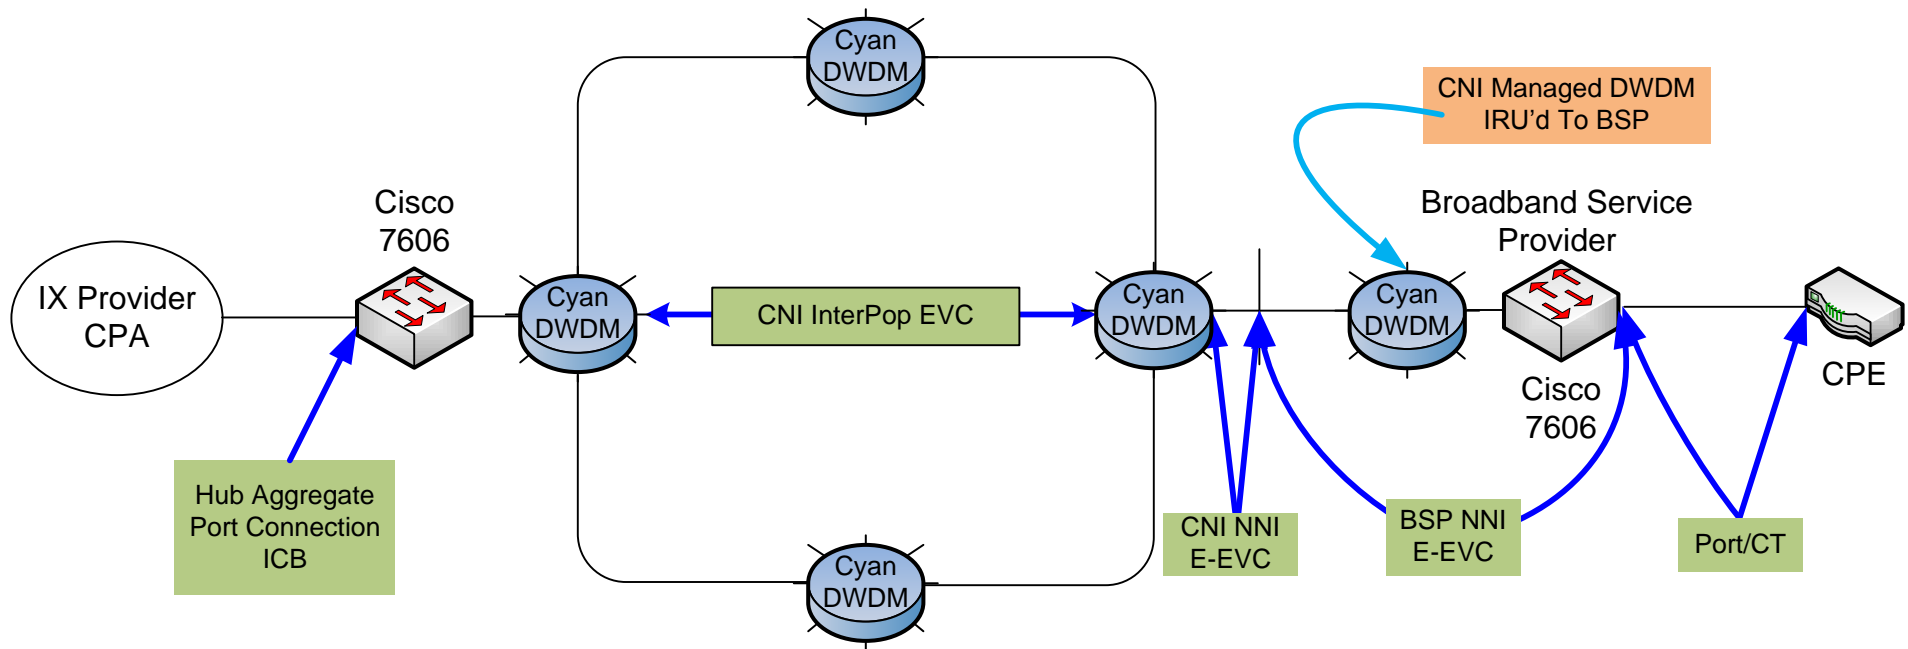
Cyan DWDM

CNI Managed DWDM IRU'd To BSP

Cisco 7606

Broadband Service Provider

IX Provider CPA

Cyan DWDM

CNI InterPop EVC

Cyan DWDM

Cyan DWDM

CPE

Cisco 7606

Hub Aggregate Port Connection ICB

CNI NNI E-EVC

BSP NNI E-EVC

Port/CT

Cyan DWDM